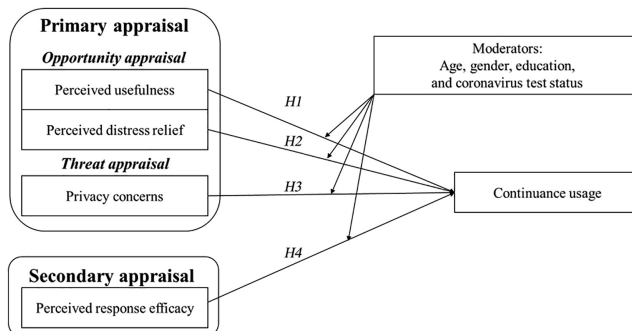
Primary appraisal

Opportunity appraisal

Perceived usefulness

Perceived distress relief

Threat appraisal

Privacy concerns

Moderators:
Age, gender, education,
and coronavirus test status

H1

H2

H3

H4

Continuance usage

Secondary appraisal

Perceived response efficacy